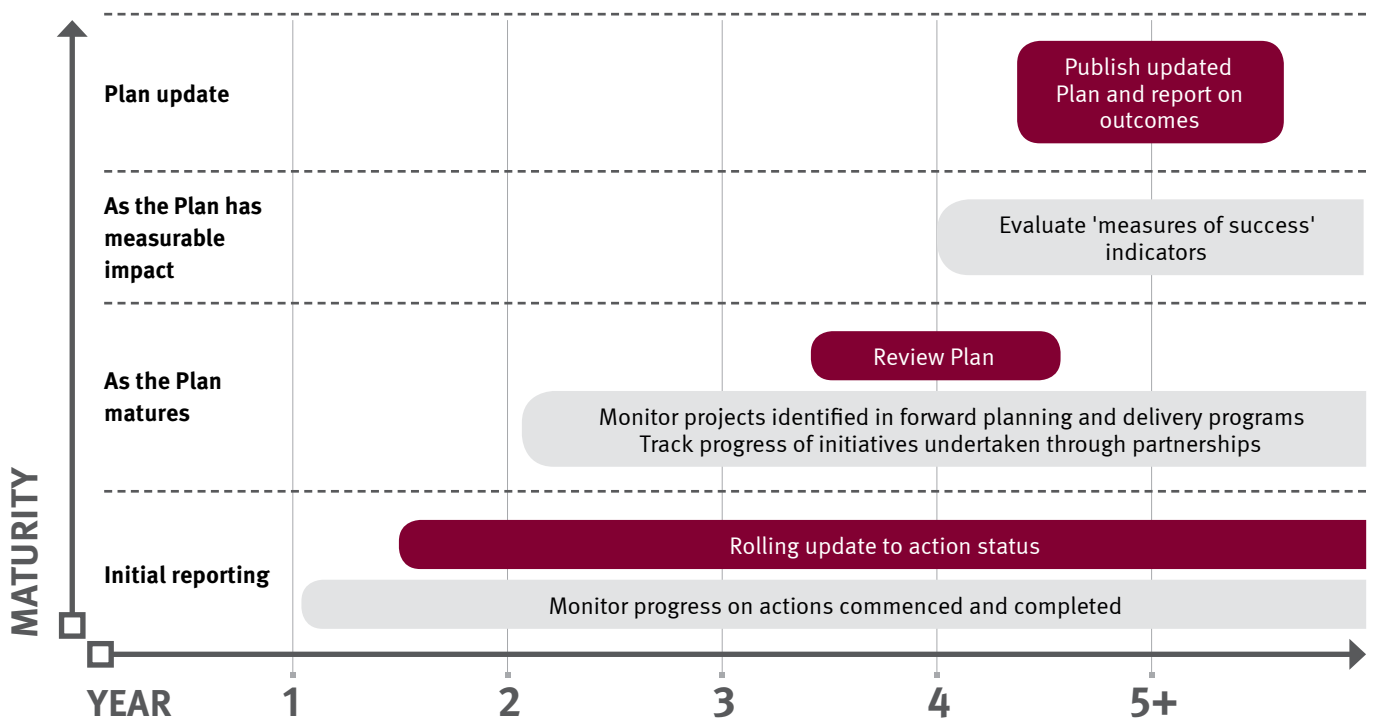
Plan update

Publish updated Plan and report on outcomes

As the Plan has measurable impact

Evaluate 'measures of success' indicators

As the Plan matures

Review Plan

Monitor projects identified in forward planning and delivery programs
Track progress of initiatives undertaken through partnerships

Initial reporting

Rolling update to action status

Monitor progress on actions commenced and completed

MATURITY

YEAR 1 2 3 4 5+